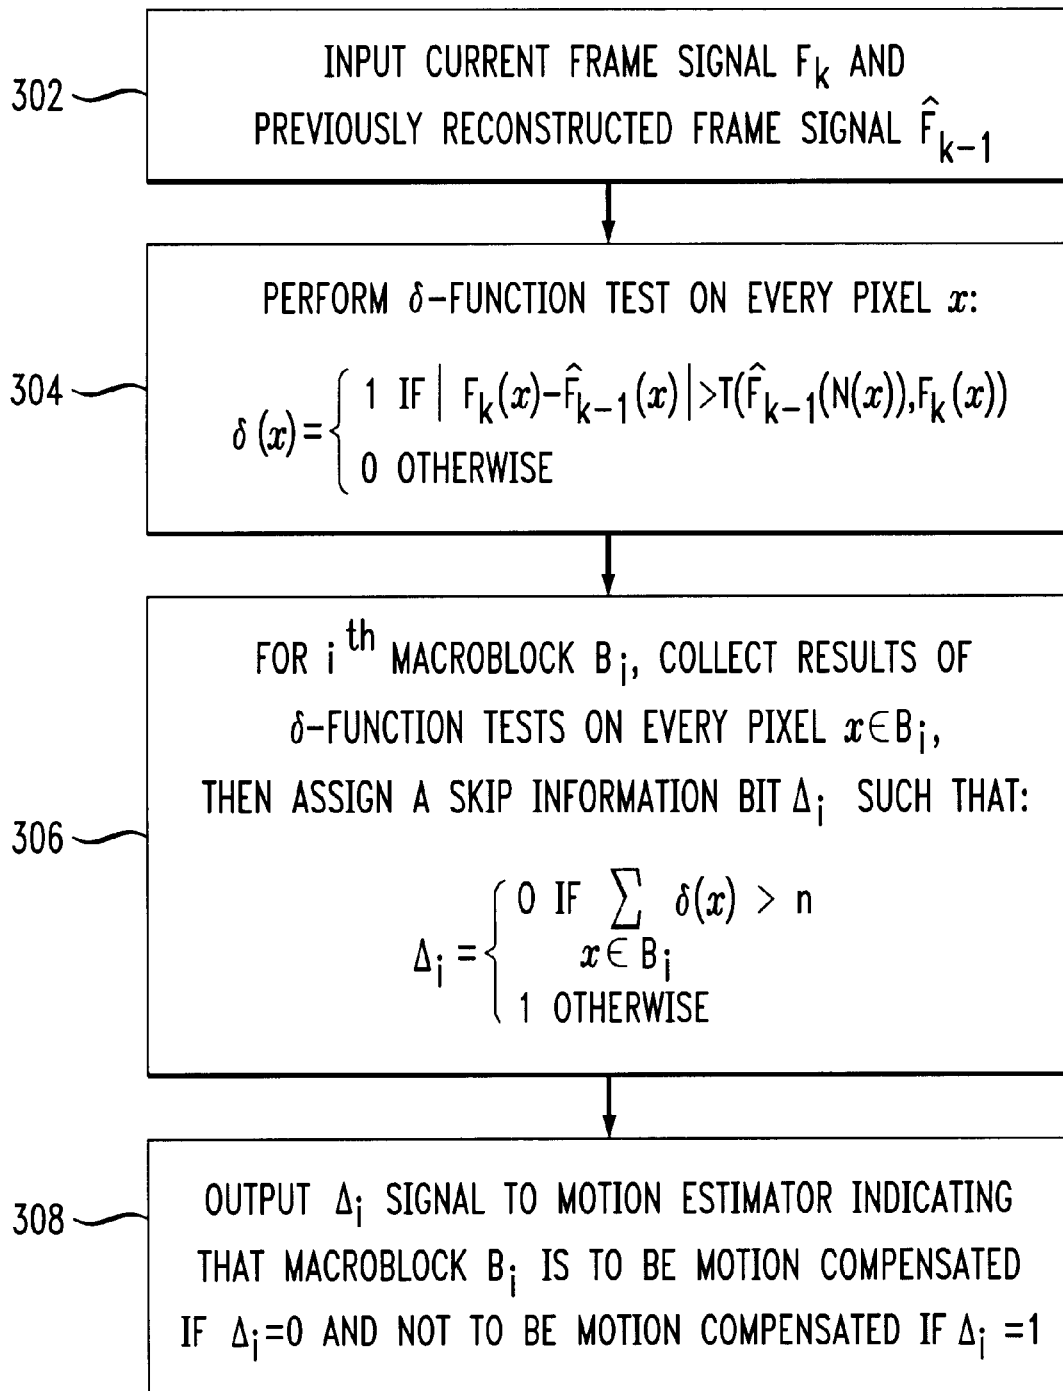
302

INPUT CURRENT FRAME SIGNAL $F_k$ AND PREVIOUSLY RECONSTRUCTED FRAME SIGNAL $\hat{F}_{k-1}$

304

PERFORM $\delta$–FUNCTION TEST ON EVERY PIXEL $x$:

$\delta(x) = \begin{cases} 1 \text{ IF } |F_k(x) - \hat{F}_{k-1}(x)| > T(\hat{F}_{k-1}(N(x)), F_k(x)) \\ 0 \text{ OTHERWISE} \end{cases}$

306

FOR $i^{th}$ MACROBLOCK $B_i$, COLLECT RESULTS OF $\delta$–FUNCTION TESTS ON EVERY PIXEL $x \in B_i$, THEN ASSIGN A SKIP INFORMATION BIT $\Delta_i$ SUCH THAT:

$\Delta_i = \begin{cases} 0 \text{ IF } \sum_{x \in B_i} \delta(x) > n \\ 1 \text{ OTHERWISE} \end{cases}$

308

OUTPUT $\Delta_i$ SIGNAL TO MOTION ESTIMATOR INDICATING THAT MACROBLOCK $B_i$ IS TO BE MOTION COMPENSATED IF $\Delta_i=0$ AND NOT TO BE MOTION COMPENSATED IF $\Delta_i=1$